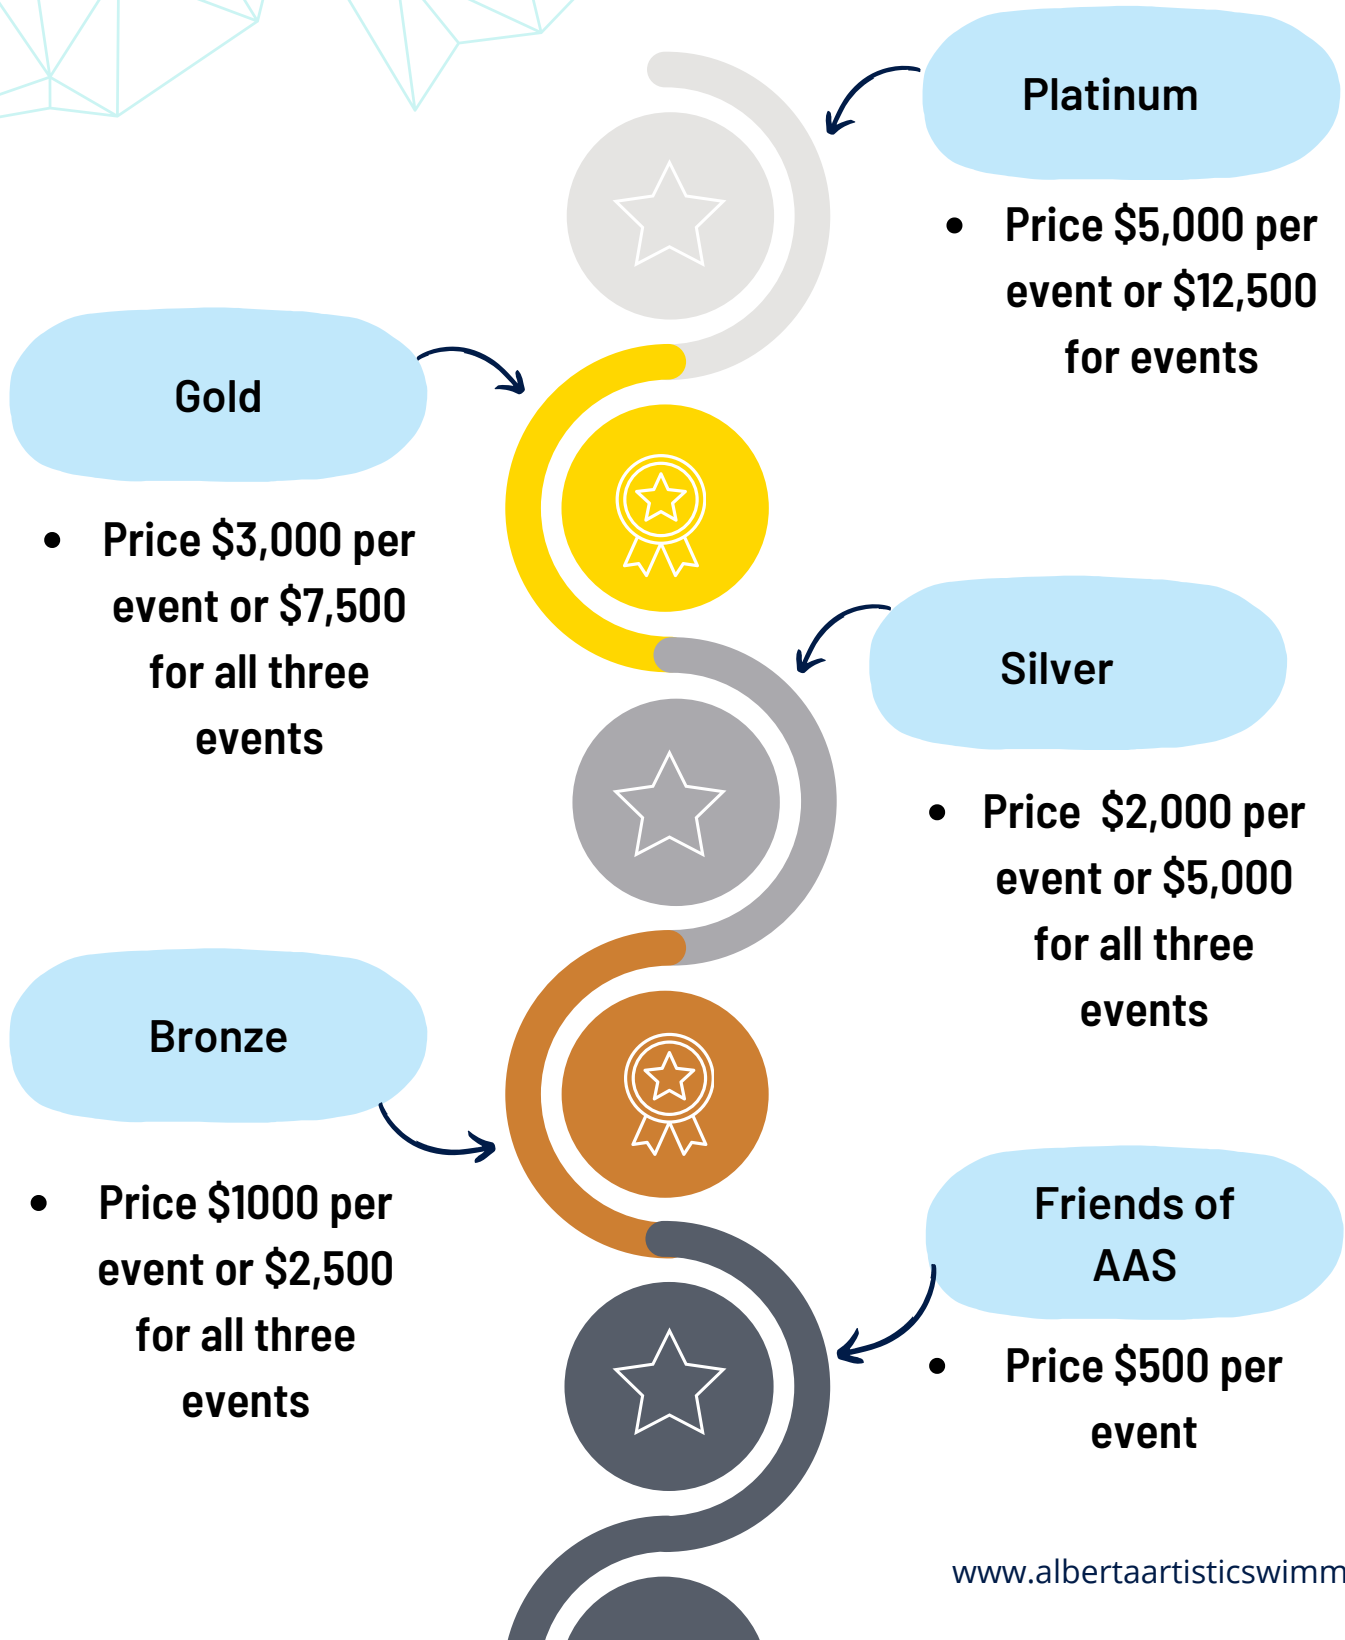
Platinum

- Price $5,000 per event or $12,500 for events

Gold

- Price $3,000 per event or $7,500 for all three events

Silver

- Price  $2,000 per event or $5,000 for all three events

Bronze

- Price $1000 per event or $2,500 for all three events

Friends of AAS

- Price $500 per event

www.albertaartisticswimm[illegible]